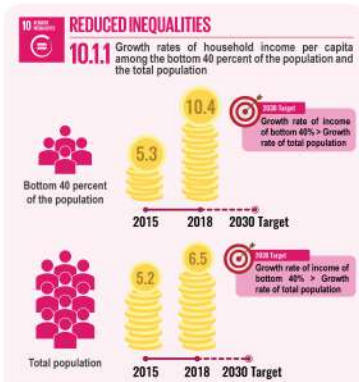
10 REDUCED INEQUALITIES

REDUCED INEQUALITIES

10.1.1 Growth rates of household income per capita among the bottom 40 percent of the population and the total population

Bottom 40 percent of the population

5.3

10.4

2030 Target

Growth rate of income of bottom 40% > Growth rate of total population

2015

2018

2030 Target

Total population

5.2

6.5

2030 Target

Growth rate of income of bottom 40% > Growth rate of total population

2015

2018

2030 Target